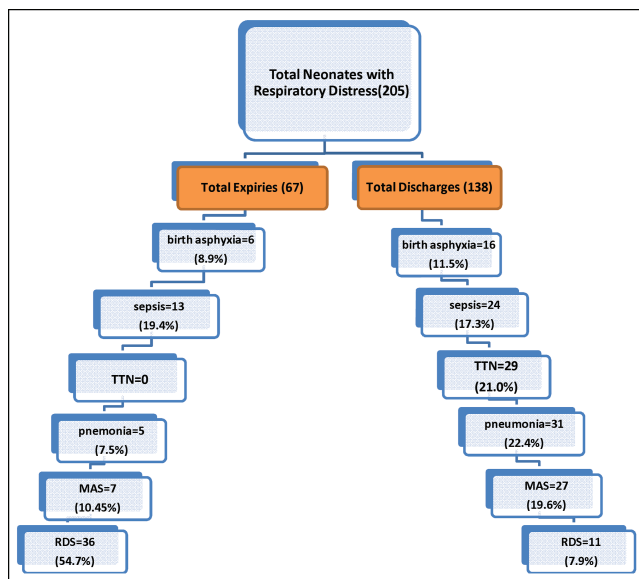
Total Neonates with Respiratory Distress(205)

Total Expiries (67)

birth asphyxia=6 (8.9%)

sepsis=13 (19.4%)

TTN=0

pnemonia=5 (7.5%)

MAS=7 (10.45%)

RDS=36 (54.7%)

Total Discharges (138)

birth asphyxia=16 (11.5%)

sepsis=24 (17.3%)

TTN=29 (21.0%)

pneumonia=31 (22.4%)

MAS=27 (19.6%)

RDS=11 (7.9%)